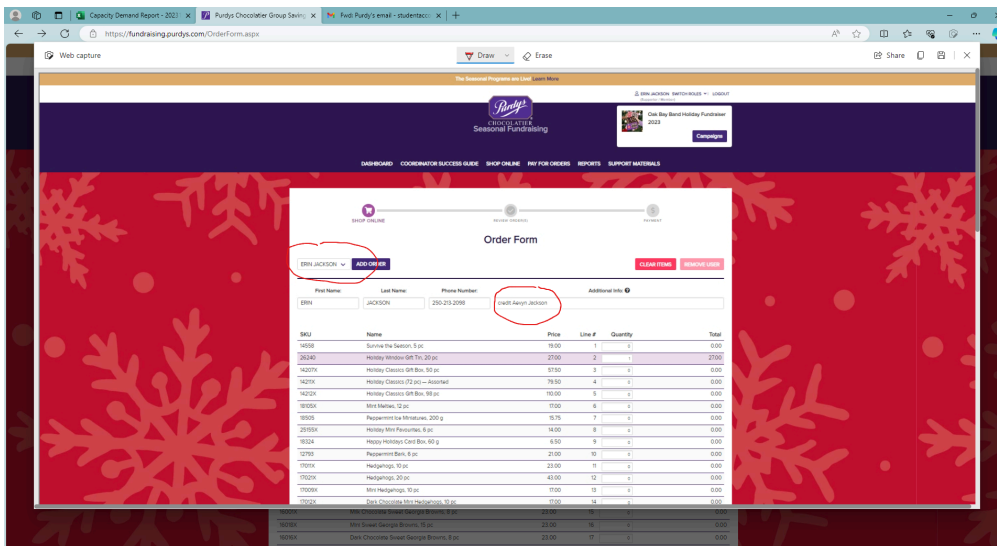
Capacity Demand Report - 2023
Purdys Chocolatier Group Saving
Fwd: Purdy's email - studentacc

https://fundraising.purdys.com/OrderForm.aspx

Web capture
Draw
Erase
Share

The Seasonal Programs are Live! Learn More

ERIN JACKSON SWITCH ROLES LOGOUT

Purdys CHOCOLATIER
Seasonal Fundraising

Oak Bay Band Holiday Fundraiser 2023
Campaigns

DASHBOARD COORDINATOR SUCCESS GUIDE SHOP ONLINE PAY FOR ORDERS REPORTS SUPPORT MATERIALS

SHOP ONLINE
REVIEW ORDER(S)
PAYMENT

Order Form

ERIN JACKSON
ADD ORDER
CLEAR ITEMS
REMOVE USER

First Name: ERIN
Last Name: JACKSON
Phone Number: 250-213-2098
Additional Info: credit Aevyn Jackson

| SKU | Name | Price | Line # | Quantity | Total |
|---|---|---|---|---|---|
| 14558 | Survive the Season, 5 pc | 19.00 | 1 | 0 | 0.00 |
| 26240 | Holiday Window Gift Tin, 20 pc | 27.00 | 2 | 1 | 27.00 |
| 14207X | Holiday Classics Gift Box, 50 pc | 57.50 | 3 | 0 | 0.00 |
| 14211X | Holiday Classics (72 pc) — Assorted | 79.50 | 4 | 0 | 0.00 |
| 14212X | Holiday Classics Gift Box, 99 pc | 110.00 | 5 | 0 | 0.00 |
| 18105X | Mint Melties, 12 pc | 17.00 | 6 | 0 | 0.00 |
| 18505 | Peppermint Ice Miniatures, 200 g | 15.75 | 7 | 0 | 0.00 |
| 25155X | Holiday Mini Favourites, 6 pc | 14.00 | 8 | 0 | 0.00 |
| 18324 | Happy Holidays Card Box, 60 g | 6.50 | 9 | 0 | 0.00 |
| 12793 | Peppermint Bark, 6 pc | 21.00 | 10 | 0 | 0.00 |
| 17011X | Hedgehogs, 10 pc | 23.00 | 11 | 0 | 0.00 |
| 17021X | Hedgehogs, 20 pc | 43.00 | 12 | 0 | 0.00 |
| 17009X | Mini Hedgehogs, 10 pc | 17.00 | 13 | 0 | 0.00 |
| 17012X | Dark Chocolate Mini Hedgehogs, 10 pc | 17.00 | 14 | 0 | 0.00 |
| | Milk Chocolate Sweet Georgia Browns, 8 pc | 23.00 | 15 | | |
| 16018X | Mini Sweet Georgia Browns, 16 pc | 23.00 | 16 | | |
| 16016X | Dark Chocolate Sweet Georgia Browns, 8 pc | 23.00 | 17 | | |